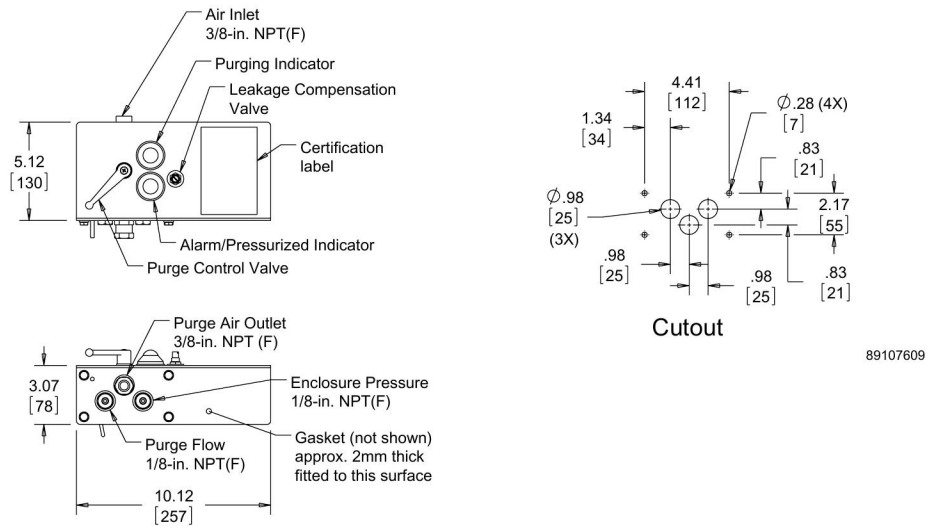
Air Inlet
3/8-in. NPT(F)

Purging Indicator

Leakage Compensation Valve

5.12
[130]

Certification label

Alarm/Pressurized Indicator

Purge Control Valve

Purge Air Outlet
3/8-in. NPT (F)

3.07
[78]

Enclosure Pressure
1/8-in. NPT(F)

Purge Flow
1/8-in. NPT(F)

Gasket (not shown) approx. 2mm thick fitted to this surface

10.12
[257]

4.41
[112]

1.34
[34]

$\varnothing$.28 (4X)
[7]

.83
[21]

$\varnothing$.98
[25]
(3X)

2.17
[55]

.98
[25]

.98
[25]

.83
[21]

Cutout

89107609